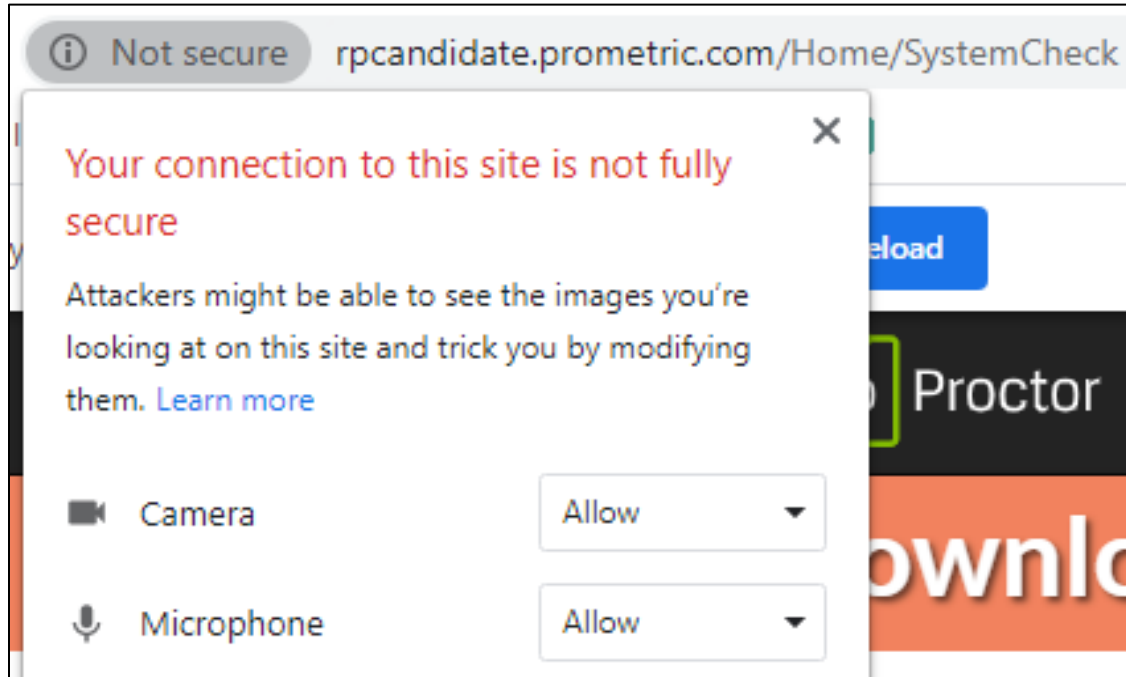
Not secure rpcandidate.prometric.com/Home/SystemCheck

×

Your connection to this site is not fully secure

Attackers might be able to see the images you're looking at on this site and trick you by modifying them. Learn more

Camera Allow

Microphone Allow

eload

Proctor

ownl